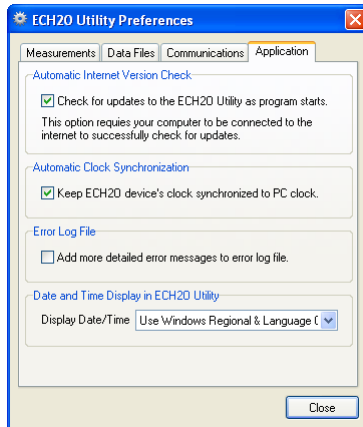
ECH2O Utility Preferences

Measurements | Data Files | Communications | Application

Automatic Internet Version Check

Check for updates to the ECH2O Utility as program starts.

This option requires your computer to be connected to the internet to successfully check for updates.

Automatic Clock Synchronization

Keep ECH2O device's clock synchronized to PC clock.

Error Log File

Add more detailed error messages to error log file.

Date and Time Display in ECH2O Utility

Display Date/Time Use Windows Regional & Language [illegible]

Close